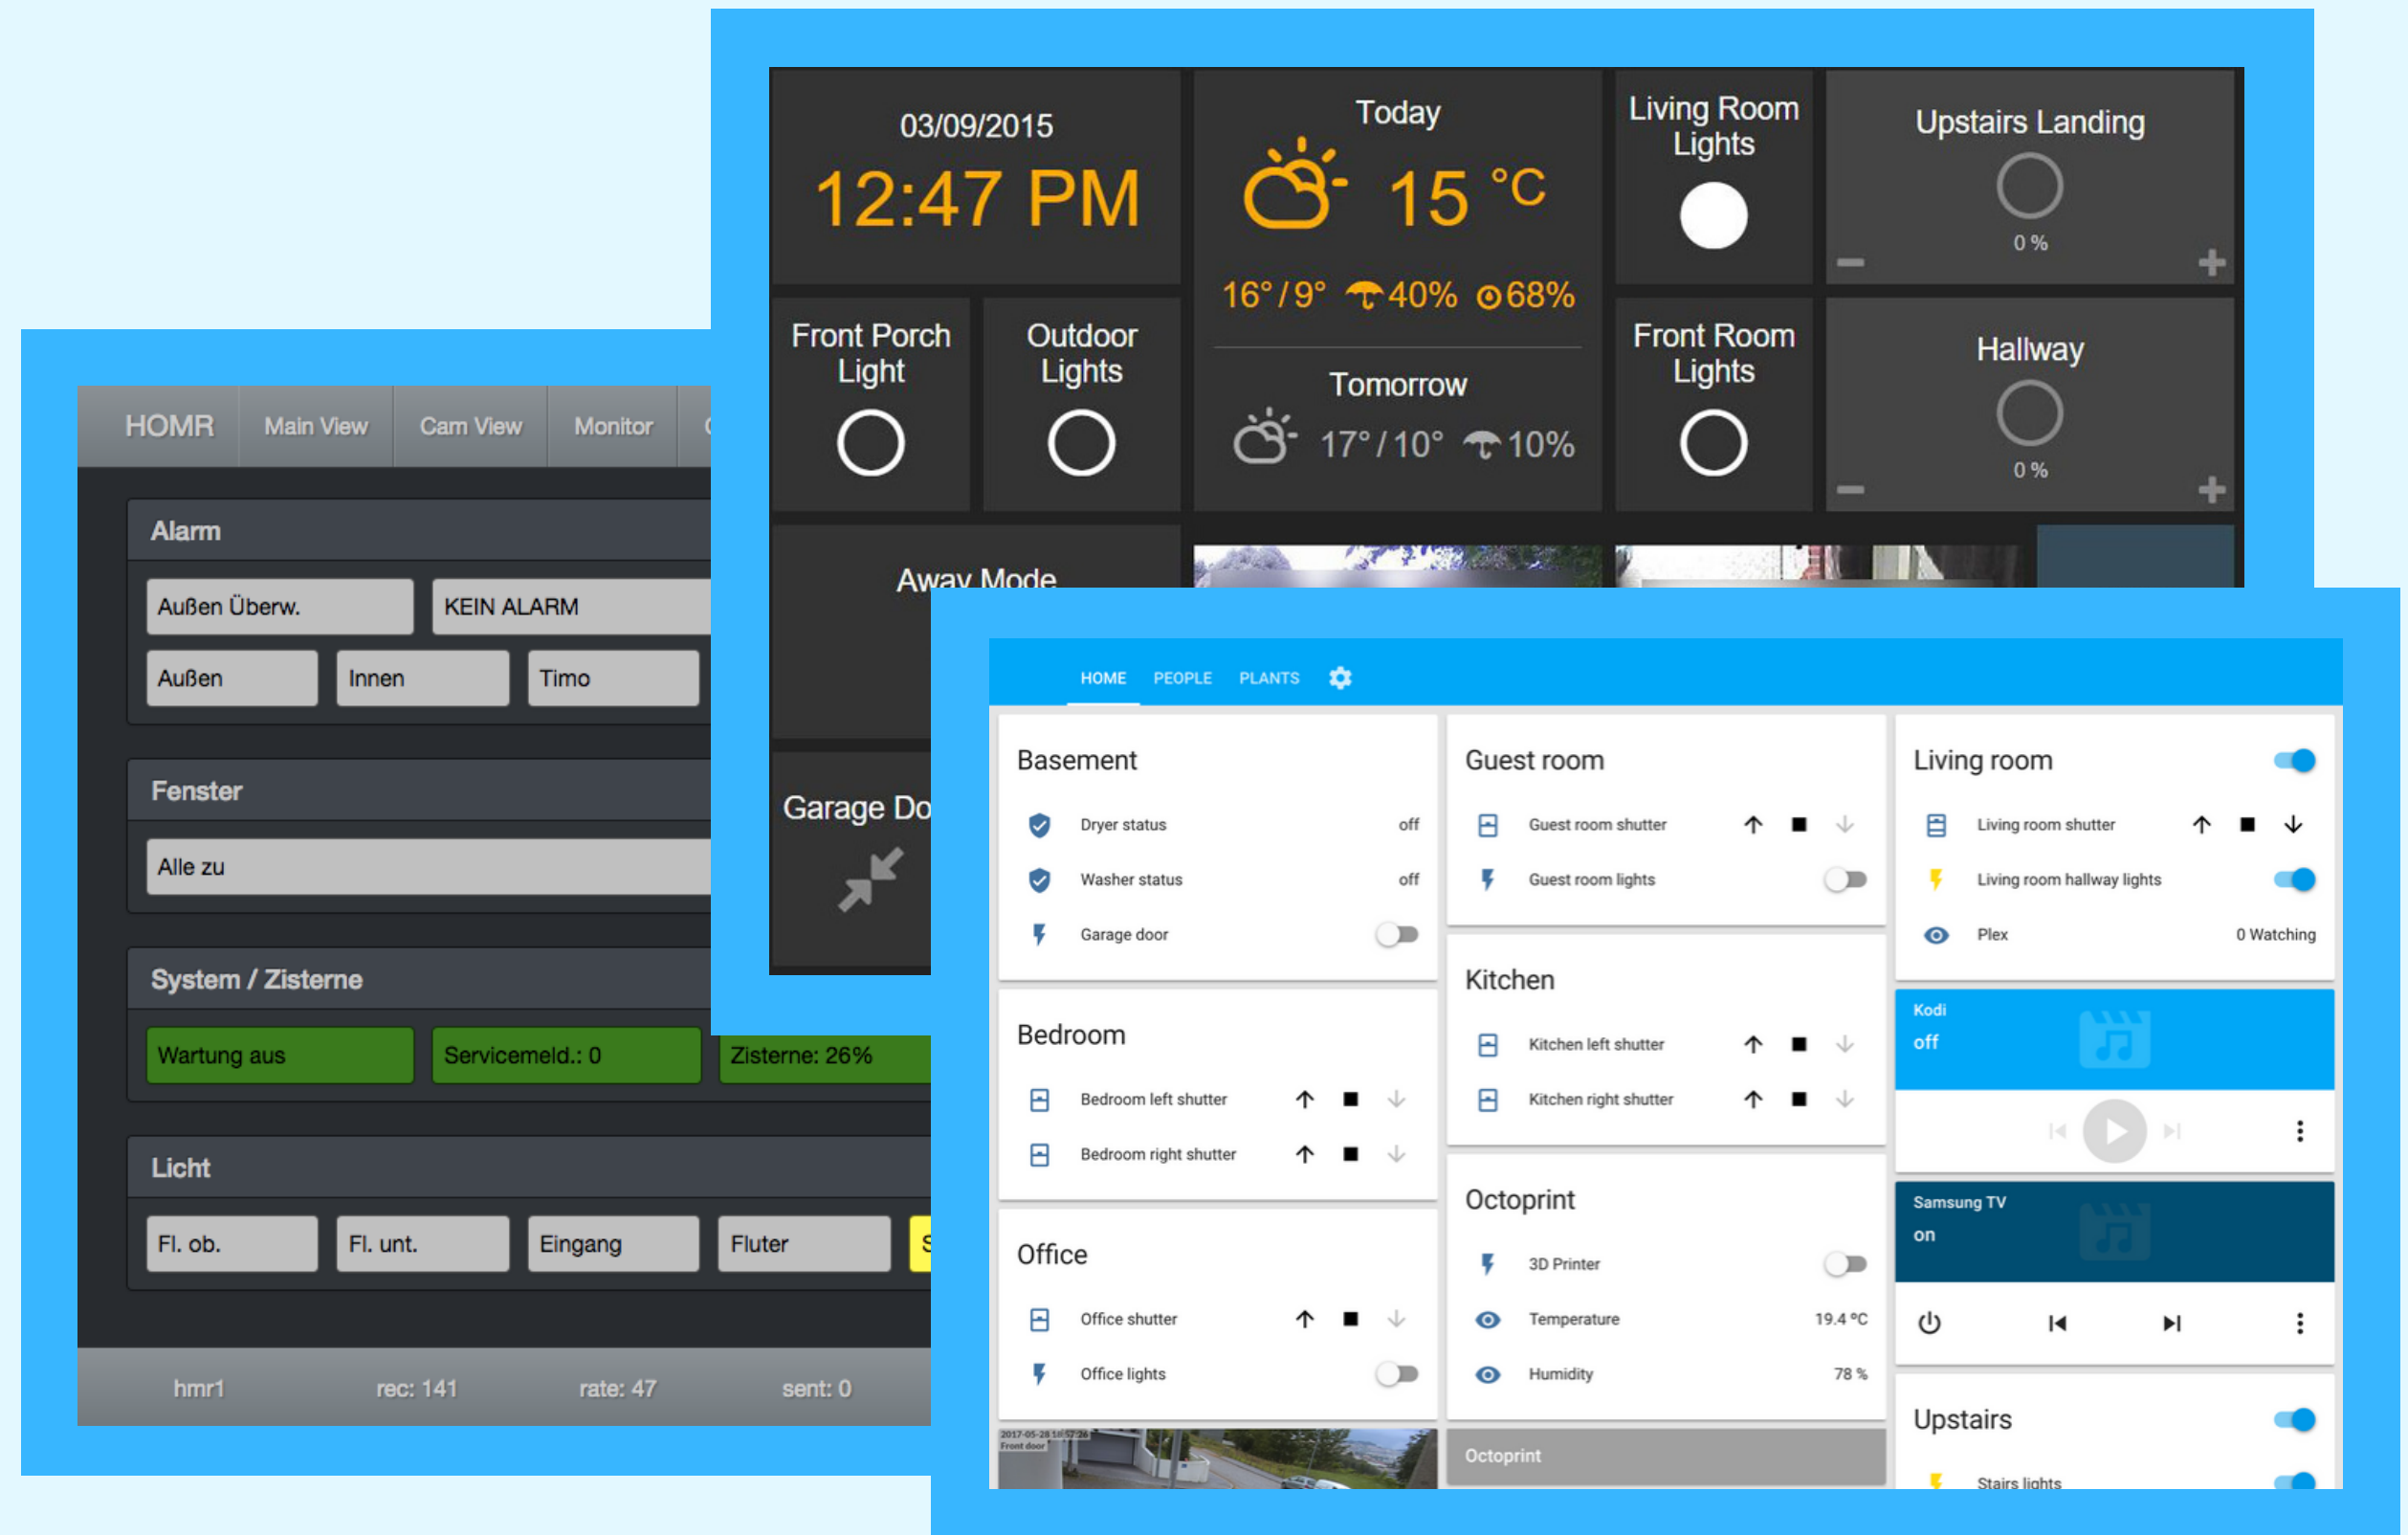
HOMR Main View Cam View Monitor

Alarm

Außen Überw. KEIN ALARM

Außen Innen Timo

Fenster

Alle zu

System / Zisterne

Wartung aus Servicemeld.: 0 Zisterne: 26%

Licht

Fl. ob. Fl. unt. Eingang Fluter

hmr1 rec: 141 rate: 47 sent: 0

03/09/2015
12:47 PM

Today
15 °C
16° / 9° 40% 68%

Tomorrow
17° / 10° 10%

Living Room Lights

Upstairs Landing
0 %

Front Porch Light

Outdoor Lights

Front Room Lights

Hallway
0 %

Away Mode

Garage Do

HOME PEOPLE PLANTS

Basement
Dryer status off
Washer status off
Garage door

Bedroom
Bedroom left shutter
Bedroom right shutter

Office
Office shutter
Office lights

Guest room
Guest room shutter
Guest room lights

Kitchen
Kitchen left shutter
Kitchen right shutter

Octoprint
3D Printer
Temperature 19.4 °C
Humidity 78 %

Octoprint

Living room
Living room shutter
Living room hallway lights
Plex 0 Watching

Kodi
off

Samsung TV
on

Upstairs
Stairs lights